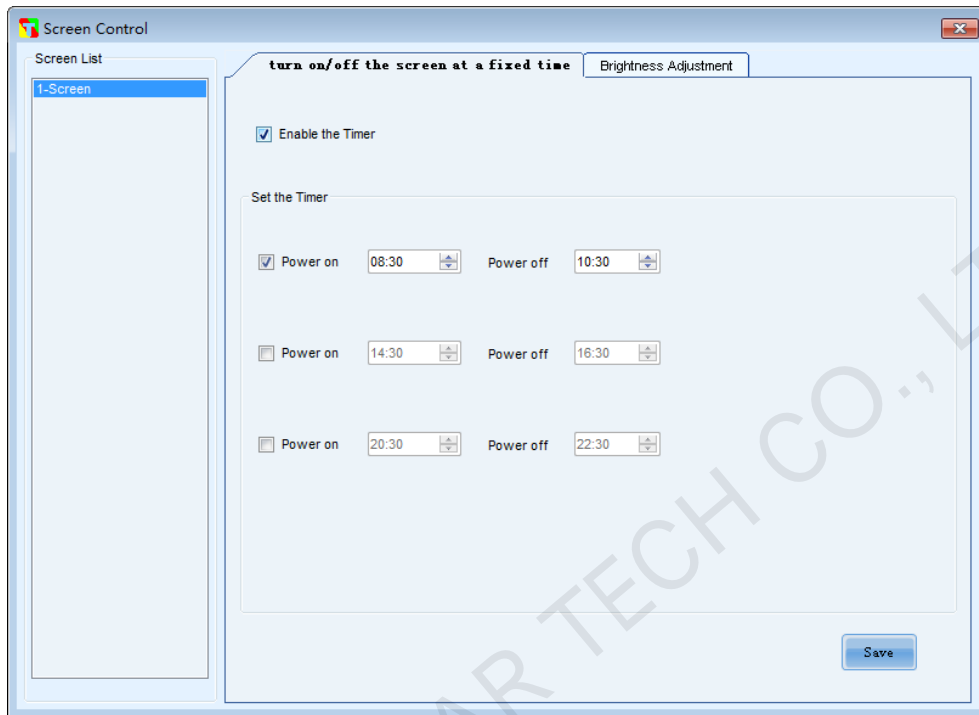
Screen Control

Screen List

1-Screen

turn on/off the screen at a fixed time

Brightness Adjustment

Enable the Timer

Set the Timer

Power on 08:30 Power off 10:30

Power on 14:30 Power off 16:30

Power on 20:30 Power off 22:30

Save

AR TECH CO., L